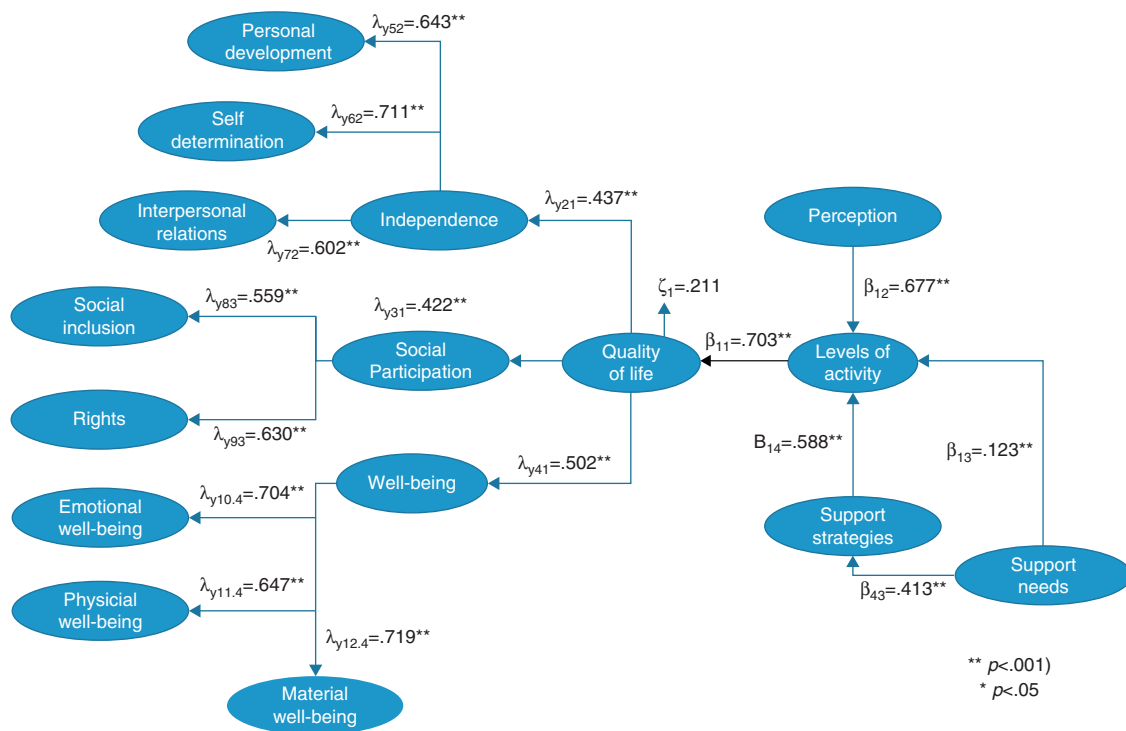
Personal development

$\lambda_{y52}$=.643**

Self determination

$\lambda_{y62}$=.711**

Interpersonal relations

Independence

$\lambda_{y72}$=.602**

$\lambda_{y21}$=.437**

Perception

$\zeta_1$=.211

$\beta_{12}$=.677**

Social inclusion

$\lambda_{y83}$=.559**

$\lambda_{y31}$=.422**

Social Participation

Quality of life

$\beta_{11}$=.703**

Levels of activity

Rights

$\lambda_{y93}$=.630**

Well-being

$\lambda_{y41}$=.502**

B$_{14}$=.588**

$\beta_{13}$=.123**

Emotional well-being

$\lambda_{y10.4}$=.704**

Support strategies

Physicial well-being

$\lambda_{y11.4}$=.647**

$\beta_{43}$=.413**

Support needs

$\lambda_{y12.4}$=.719**

Material well-being

** p<.001)
* p<.05